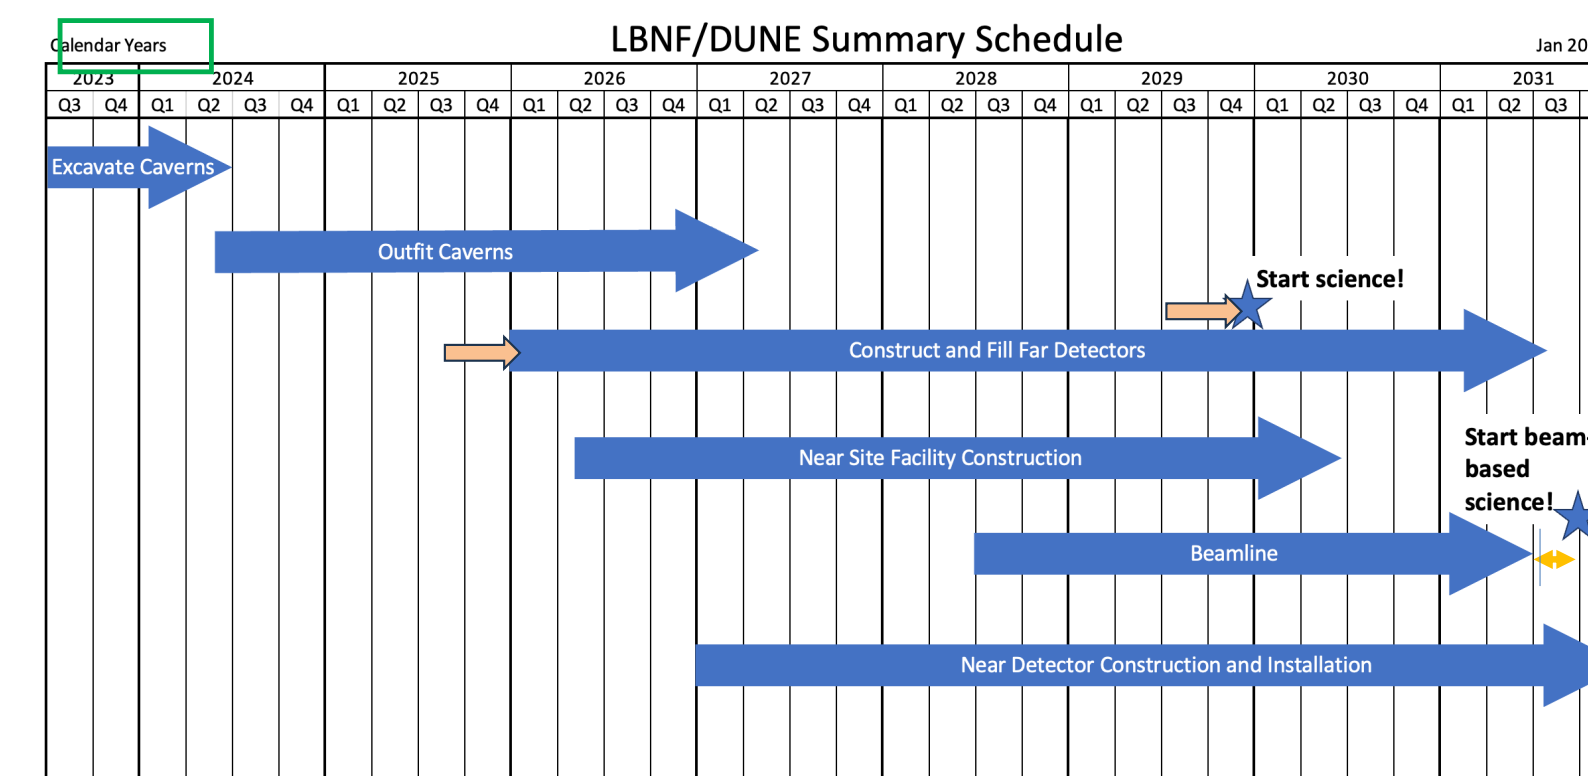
Calendar Years

LBNF/DUNE Summary Schedule

Jan 20

| 2023 | | 2024 | | | | 2025 | | | | 2026 | | | | 2027 | | | | 2028 | | | | 2029 | | | | 2030 | | | | 2031 | | |
|---|---|---|---|---|---|---|---|---|---|---|---|---|---|---|---|---|---|---|---|---|---|---|---|---|---|---|---|---|---|---|---|---|
| Q3 | Q4 | Q1 | Q2 | Q3 | Q4 | Q1 | Q2 | Q3 | Q4 | Q1 | Q2 | Q3 | Q4 | Q1 | Q2 | Q3 | Q4 | Q1 | Q2 | Q3 | Q4 | Q1 | Q2 | Q3 | Q4 | Q1 | Q2 | Q3 | Q4 | Q1 | Q2 | Q3 |

Excavate Caverns

Outfit Caverns

Start science!

Construct and Fill Far Detectors

Start beam-based science!

Near Site Facility Construction

Beamline

Near Detector Construction and Installation